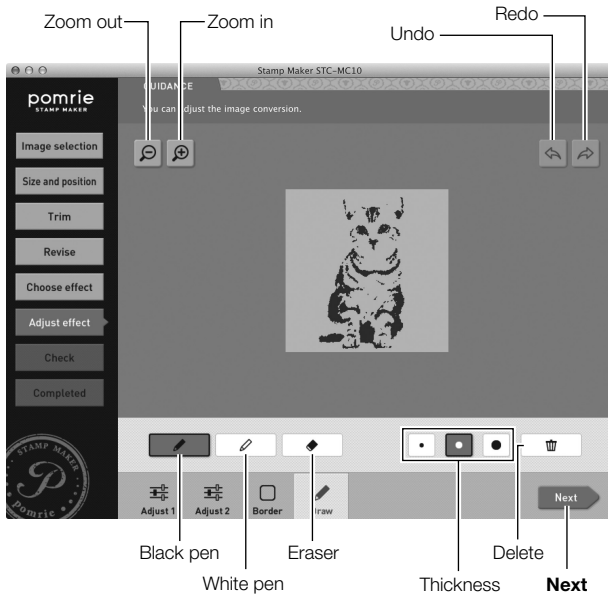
Zoom out
Zoom in
Undo
Redo

Stamp Maker STC-MC10

pomrie
STAMP MAKER

GUIDANCE
You can adjust the image conversion.

Image selection
Size and position
Trim
Revise
Choose effect
Adjust effect
Check
Completed

STAMP MAKER
P
Pomrie

Adjust 1
Adjust 2
Border
Draw

Next

Black pen
White pen
Eraser
Thickness
Delete
**Next**